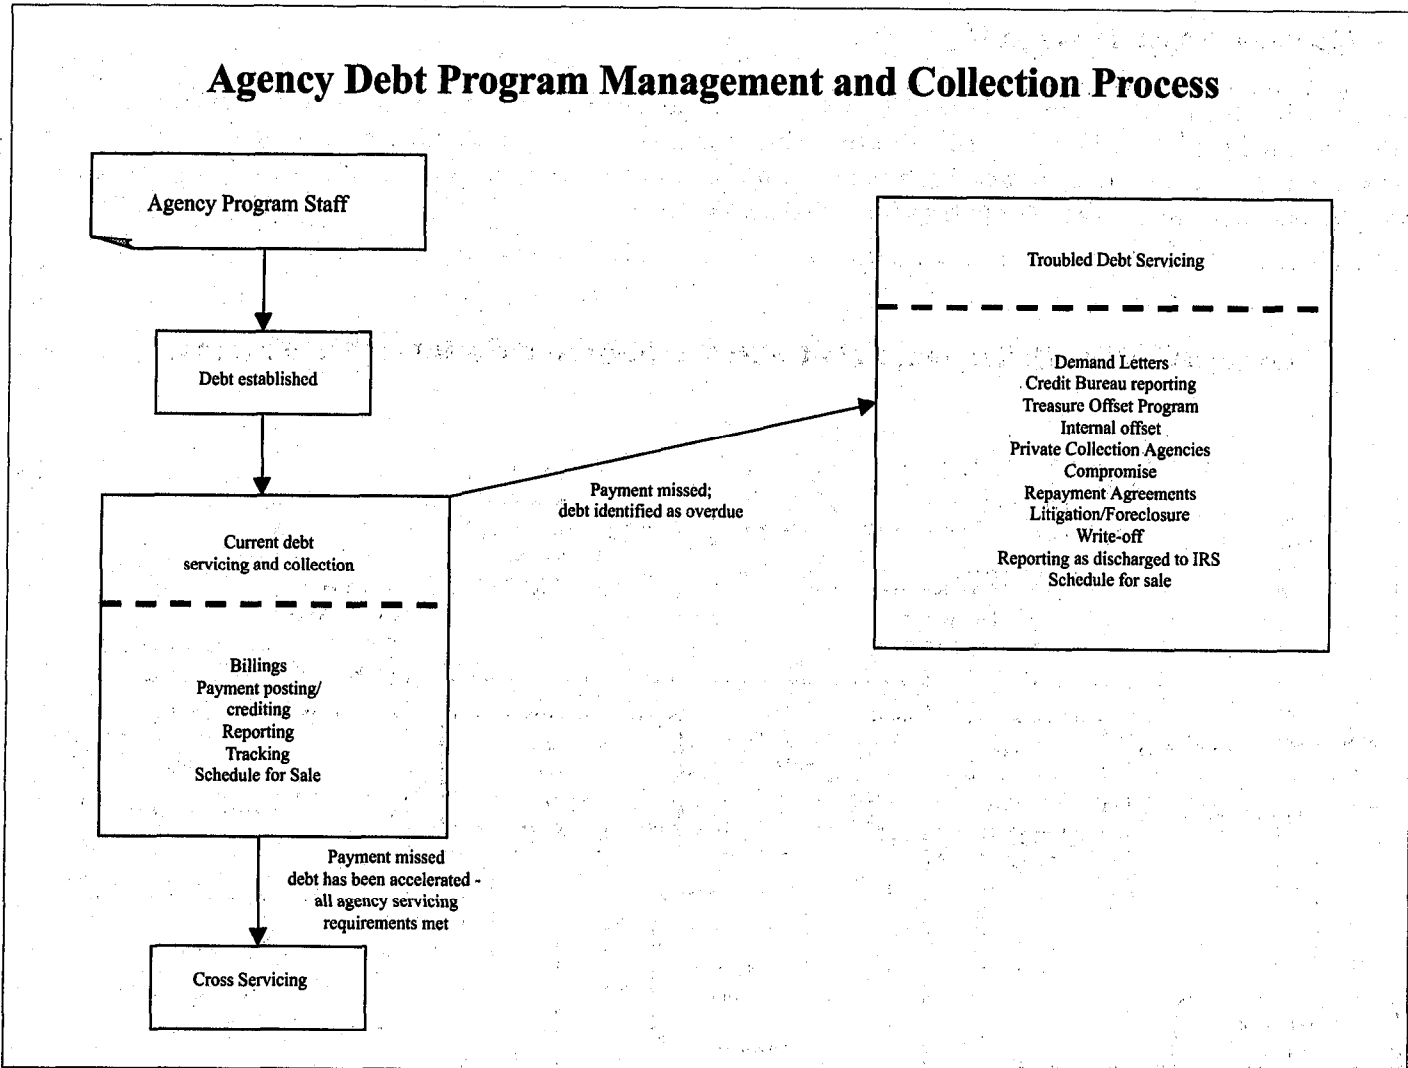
Agency Debt Program Management and Collection Process

Agency Program Staff

Debt established

Current debt servicing and collection

Billings
Payment posting/crediting
Reporting
Tracking
Schedule for Sale

Payment missed; debt identified as overdue

Troubled Debt Servicing

Demand Letters
Credit Bureau reporting
Treasure Offset Program
Internal offset
Private Collection Agencies
Compromise
Repayment Agreements
Litigation/Foreclosure
Write-off
Reporting as discharged to IRS
Schedule for sale

Payment missed debt has been accelerated - all agency servicing requirements met

Cross Servicing